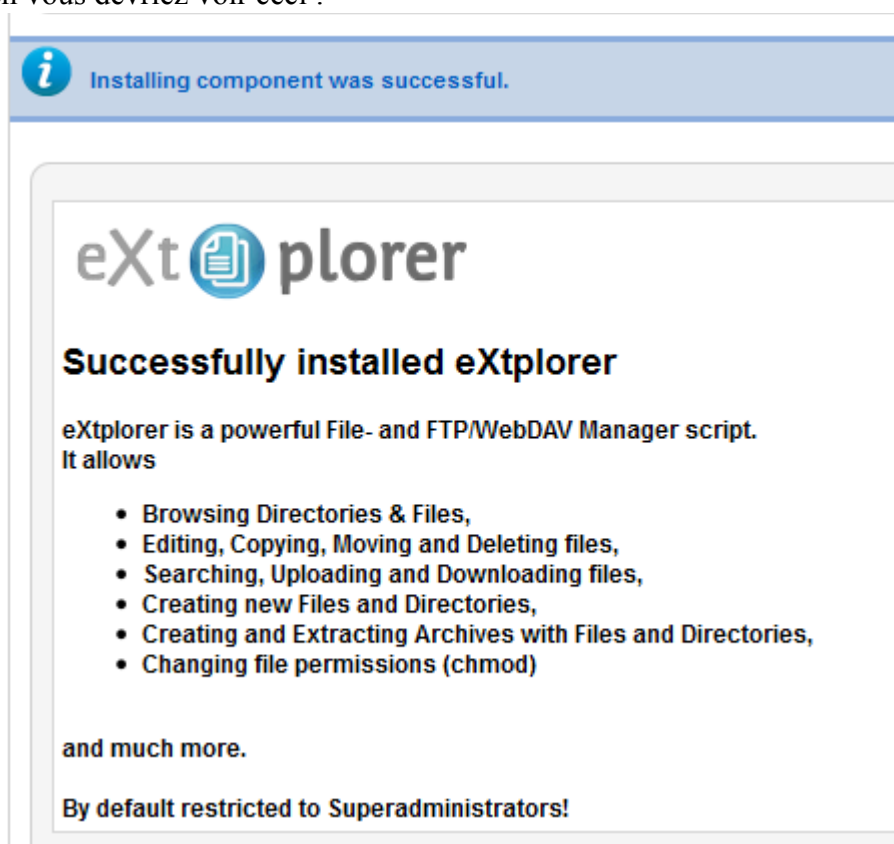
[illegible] vous devriez voir ceci :

Installing component was successful.

eXt plorer

Successfully installed eXtplorer

eXtplorer is a powerful File- and FTP/WebDAV Manager script.
It allows

- Browsing Directories & Files,
- Editing, Copying, Moving and Deleting files,
- Searching, Uploading and Downloading files,
- Creating new Files and Directories,
- Creating and Extracting Archives with Files and Directories,
- Changing file permissions (chmod)

and much more.

By default restricted to Superadministrators!